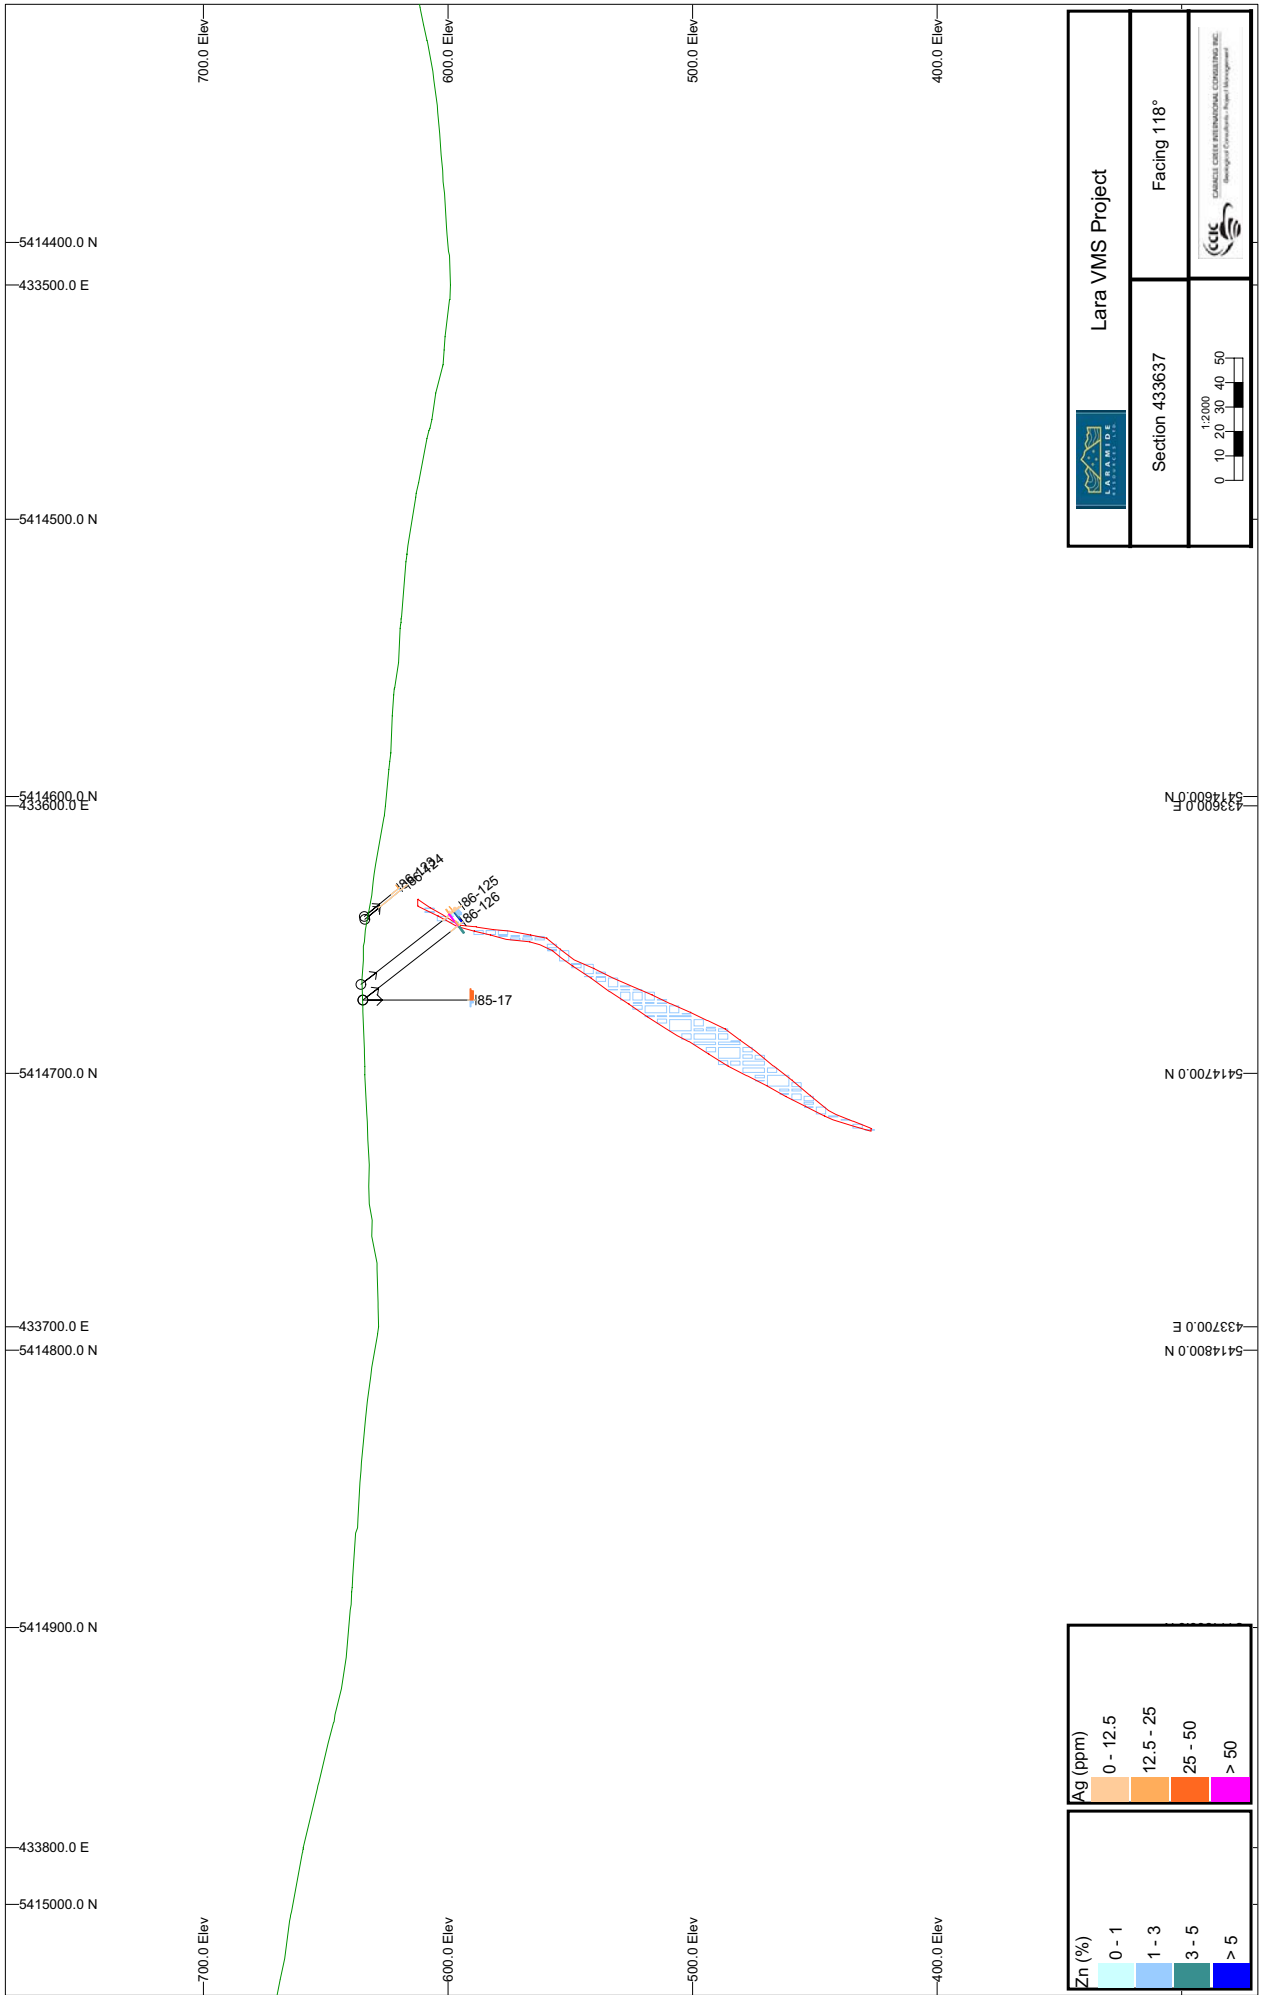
700.0 Elev
600.0 Elev
500.0 Elev
400.0 Elev

Lara VMS Project

Facing 118°

Section 433637

CARACLE CREEK INTERNATIONAL CONSULTING INC.
Geological Consultants - Project Management

CCIC

LARAMIDE

1:2000

0 10 20 30 40 50

5414400.0 N
433500.0 E
5414500.0 N
5414600.0 N
433600.0 E
5414600.0 N
433600.0 E
I86-123
I86-124
I86-125
I86-126
I85-17
5414700.0 N
5414700.0 N
433700.0 E
5414800.0 N
433700.0 E
5414800.0 N
5414900.0 N
433800.0 E
5415000.0 N

Ag (ppm)
0 - 12.5
12.5 - 25
25 - 50
> 50

Zn (%)
0 - 1
1 - 3
3 - 5
> 5

700.0 Elev
600.0 Elev
500.0 Elev
400.0 Elev